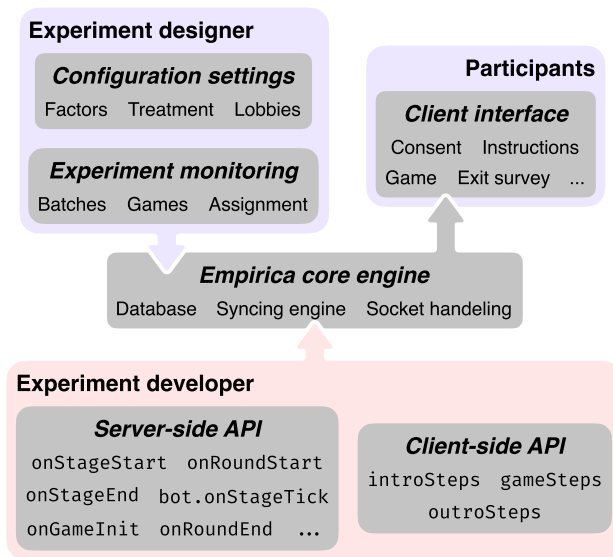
Experiment designer

Configuration settings

Factors Treatment Lobbies

Experiment monitoring

Batches Games Assignment

Participants

Client interface

Consent Instructions

Game Exit survey ...

Empirica core engine

Database Syncing engine Socket handeling

Experiment developer

Server-side API

onStageStart onRoundStart

onStageEnd bot.onStageTick

onGameInit onRoundEnd ...

Client-side API

introSteps gameSteps

outroSteps